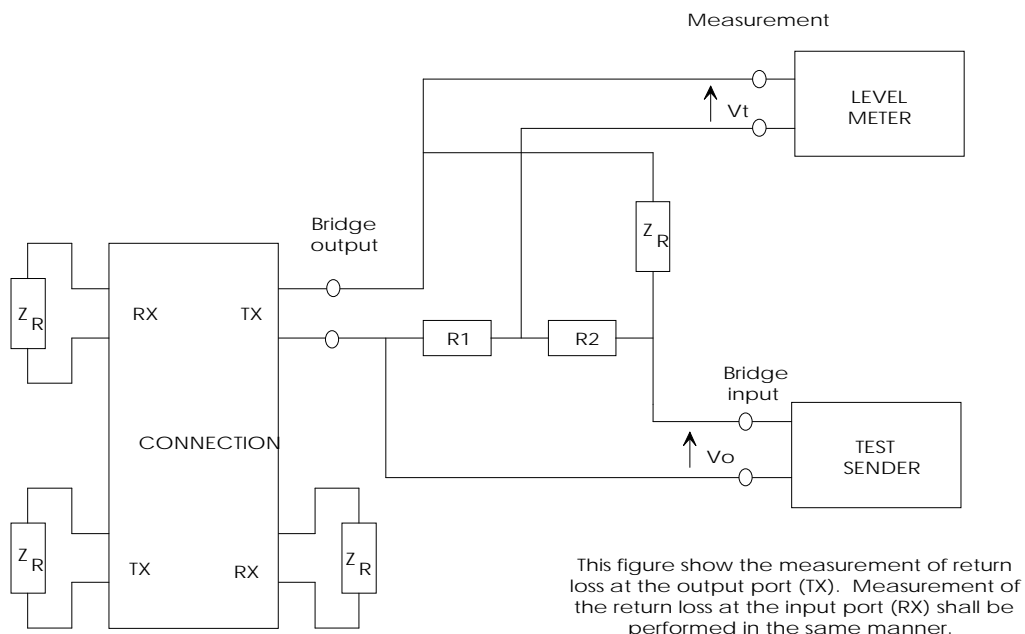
Measurement

LEVEL METER

Vt

Bridge output

$Z_R$

$Z_R$

RX

TX

R1

R2

Bridge input

CONNECTION

Vo

TEST SENDER

$Z_R$

TX

RX

$Z_R$

This figure show the measurement of return loss at the output port (TX). Measurement of the return loss at the input port (RX) shall be performed in the same manner.